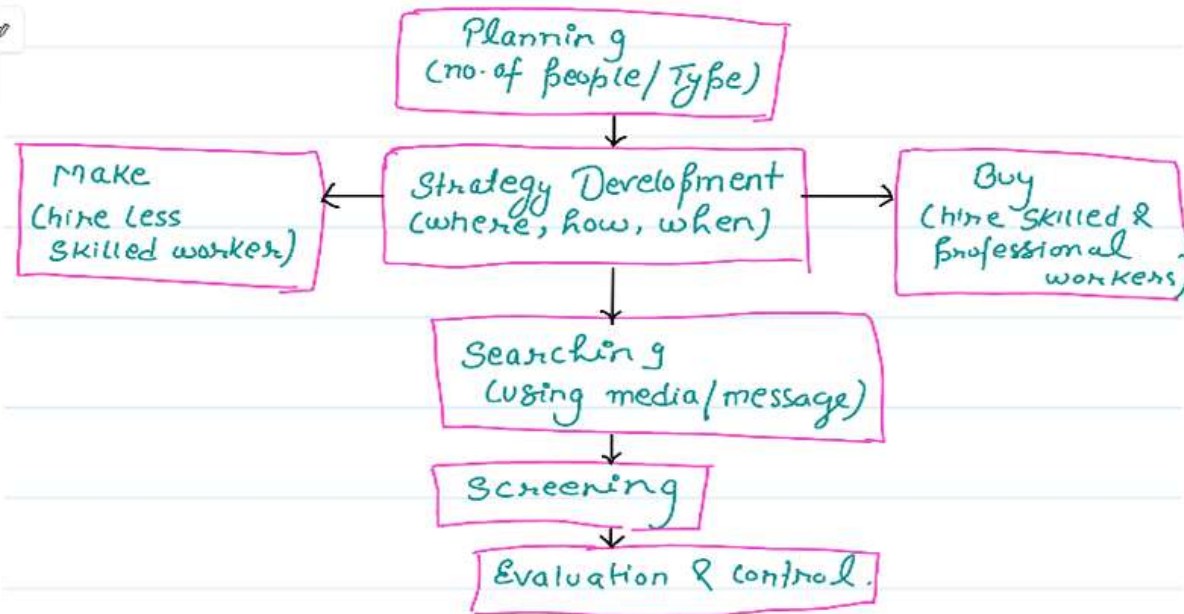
Planning
(no. of people/Type)

Make
(hire less skilled worker)

Strategy Development
(where, how, when)

Buy
(hire skilled & professional workers)

Searching
(using media/message)

Screening

Evaluation & control.